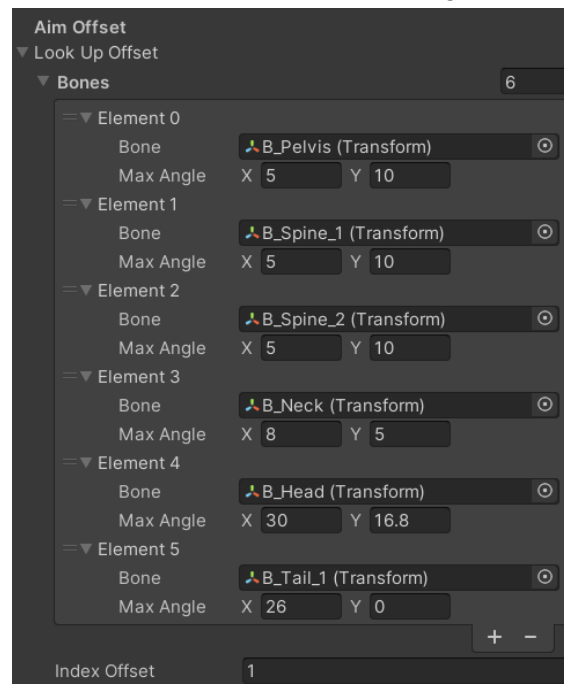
Aim Offset
Look Up Offset
Bones 6
Element 0
Bone B_Pelvis (Transform)
Max Angle X 5 Y 10
Element 1
Bone B_Spine_1 (Transform)
Max Angle X 5 Y 10
Element 2
Bone B_Spine_2 (Transform)
Max Angle X 5 Y 10
Element 3
Bone B_Neck (Transform)
Max Angle X 8 Y 5
Element 4
Bone B_Head (Transform)
Max Angle X 30 Y 16.8
Element 5
Bone B_Tail_1 (Transform)
Max Angle X 26 Y 0
+ −
Index Offset 1